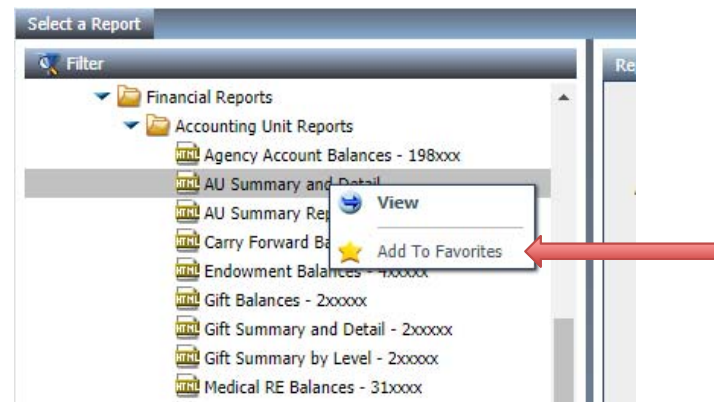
Select a Report

Filter

Re

Financial Reports

Accounting Unit Reports

HTML Agency Account Balances - 198xxx

HTML AU Summary and Detail

HTML AU Summary Rep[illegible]

HTML Carry Forward Ba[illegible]

HTML Endowment Balances - 4xxxxx

HTML Gift Balances - 2xxxxx

HTML Gift Summary and Detail - 2xxxxx

HTML Gift Summary by Level - 2xxxxx

HTML Medical RE Balances - 31xxxx

View

Add To Favorites